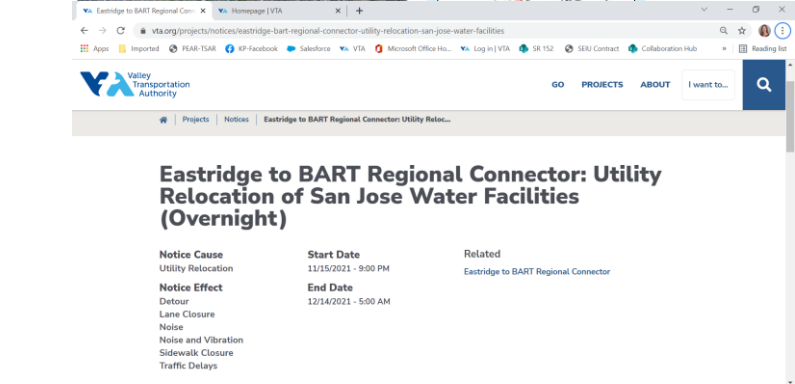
Eastridge to BART Regional Conn ×
Homepage | VTA ×
+
vta.org/projects/notices/eastridge-bart-regional-connector-utility-relocation-san-jose-water-facilities
Apps
Imported
PEAR-TSAR
KP-Facebook
Salesforce
VTA
Microsoft Office Ho...
Log in | VTA
SR 152
SEIU Contract
Collaboration Hub
»
Reading list

Valley Transportation Authority
GO
PROJECTS
ABOUT
I want to...

Projects | Notices | Eastridge to BART Regional Connector: Utility Reloc...

Eastridge to BART Regional Connector: Utility Relocation of San Jose Water Facilities (Overnight)

Notice Cause
Utility Relocation

Notice Effect
Detour
Lane Closure
Noise
Noise and Vibration
Sidewalk Closure
Traffic Delays

Start Date
11/15/2021 - 9:00 PM

End Date
12/14/2021 - 5:00 AM

Related
Eastridge to BART Regional Connector